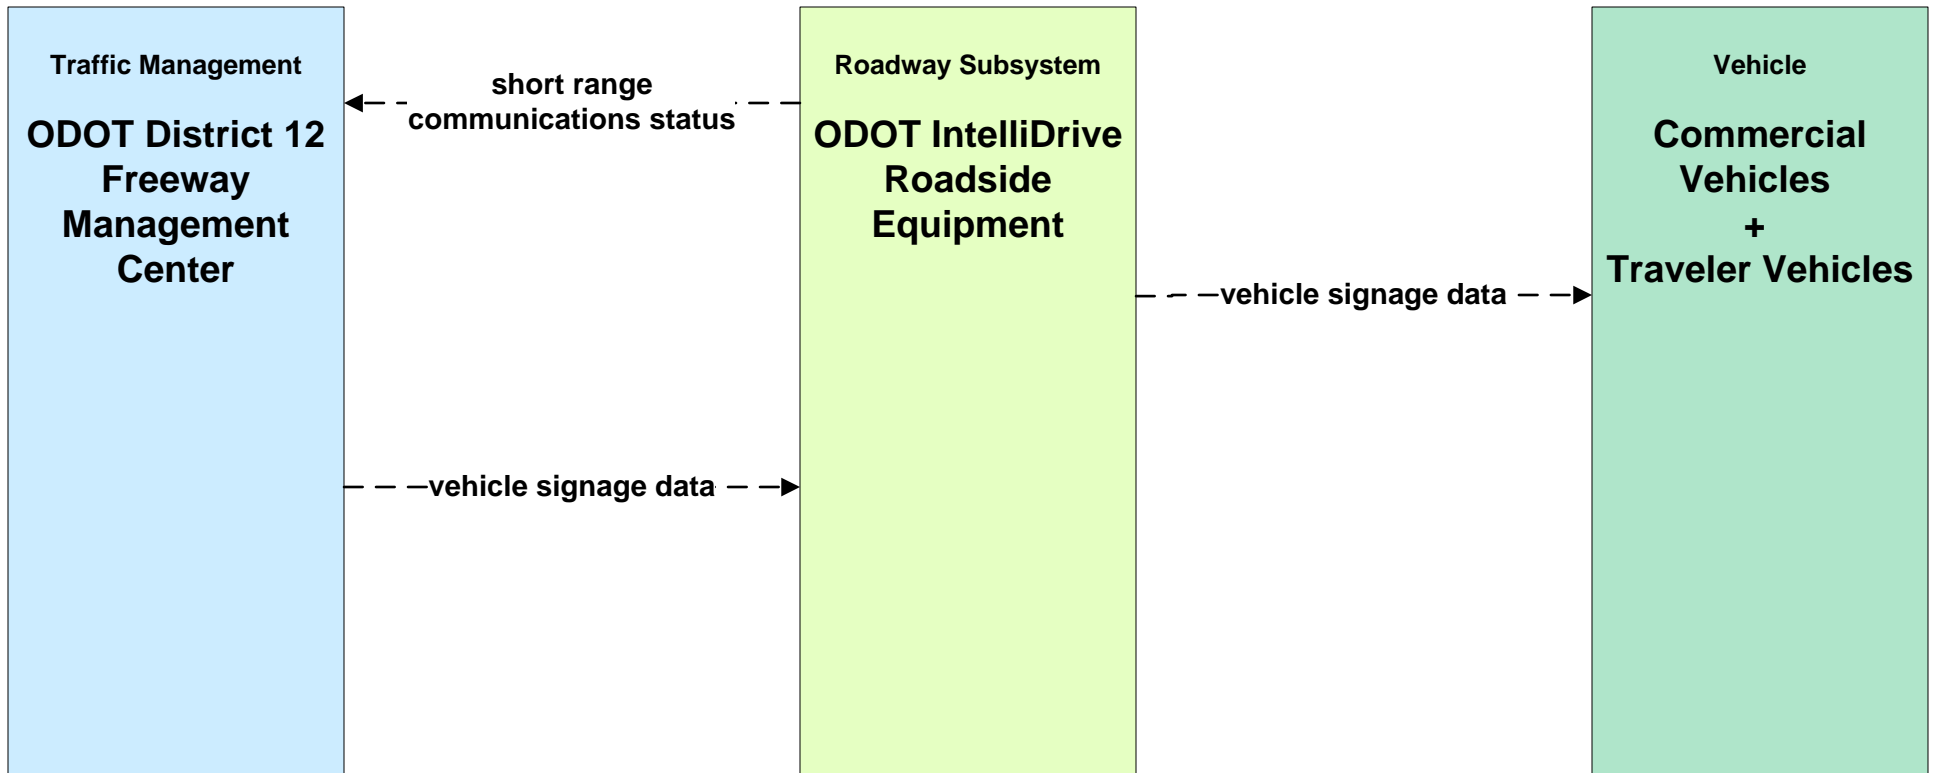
Traffic Management

ODOT District 12 Freeway Management Center

short range communications status

Roadway Subsystem

ODOT IntelliDrive Roadside Equipment

Vehicle

Commercial Vehicles + Traveler Vehicles

vehicle signage data

vehicle signage data